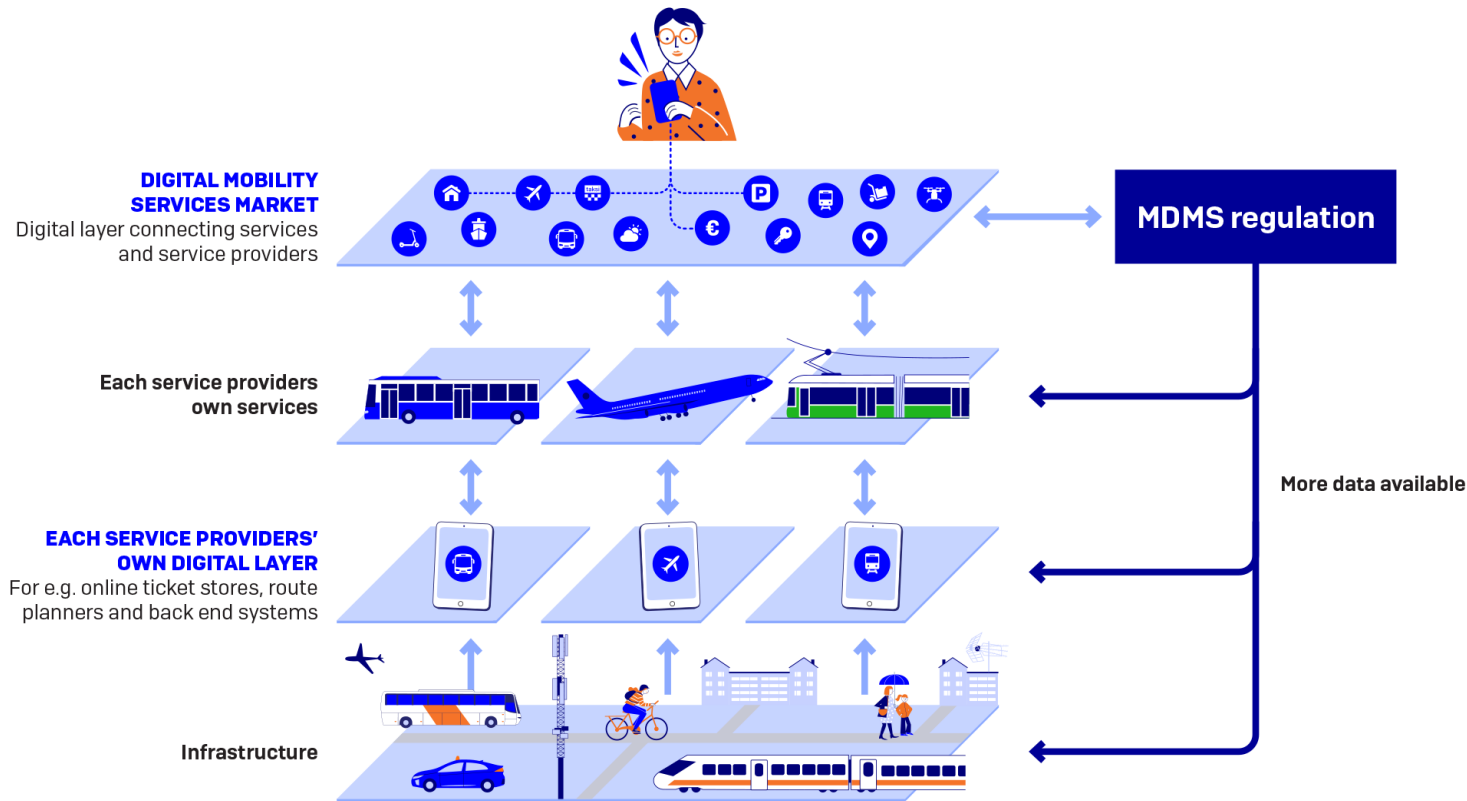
DIGITAL MOBILITY SERVICES MARKET
Digital layer connecting services and service providers

taksi

MDMS regulation

Each service providers own services

More data available

EACH SERVICE PROVIDERS' OWN DIGITAL LAYER
For e.g. online ticket stores, route planners and back end systems

Infrastructure